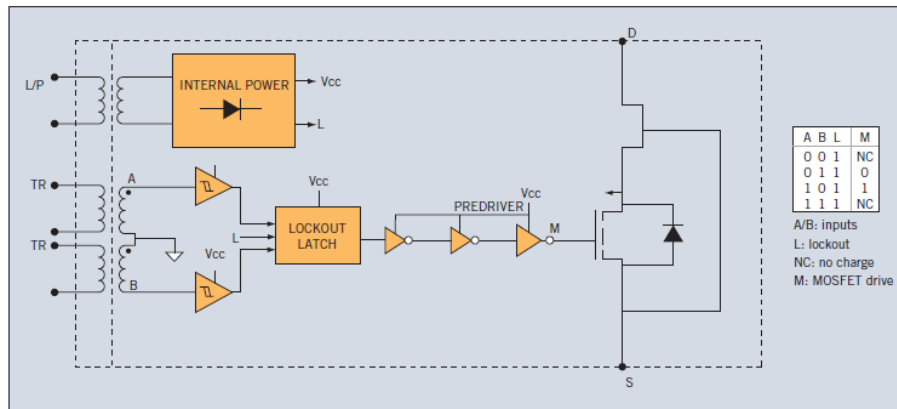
L/P

INTERNAL POWER

Vcc

L

TR

TR

A

B

Vcc

Vcc

L

LOCKOUT LATCH

PREDRIVER

Vcc

M

D

S

| A | B | L | M |
|---|---|---|---|
| 0 | 0 | 1 | NC |
| 0 | 1 | 1 | 0 |
| 1 | 0 | 1 | 1 |
| 1 | 1 | 1 | NC |

A/B: inputs
L: lockout
NC: no charge
M: MOSFET drive